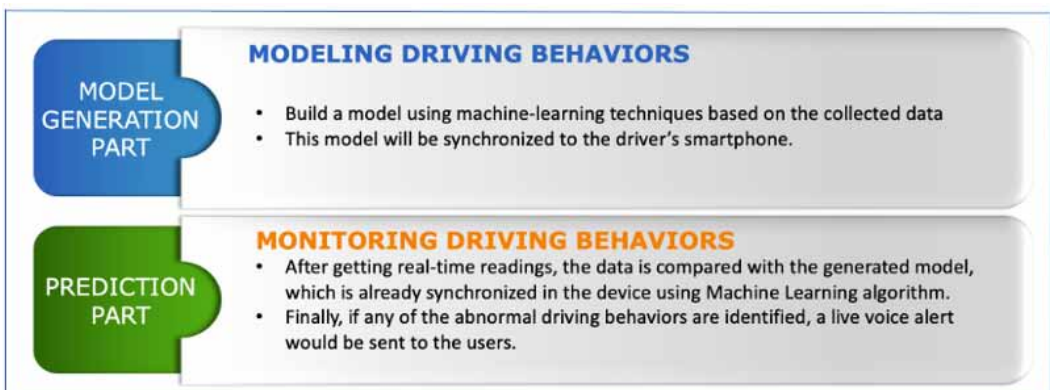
MODEL GENERATION PART

MODELING DRIVING BEHAVIORS

• Build a model using machine-learning techniques based on the collected data
• This model will be synchronized to the driver's smartphone.

PREDICTION PART

MONITORING DRIVING BEHAVIORS

• After getting real-time readings, the data is compared with the generated model, which is already synchronized in the device using Machine Learning algorithm.
• Finally, if any of the abnormal driving behaviors are identified, a live voice alert would be sent to the users.